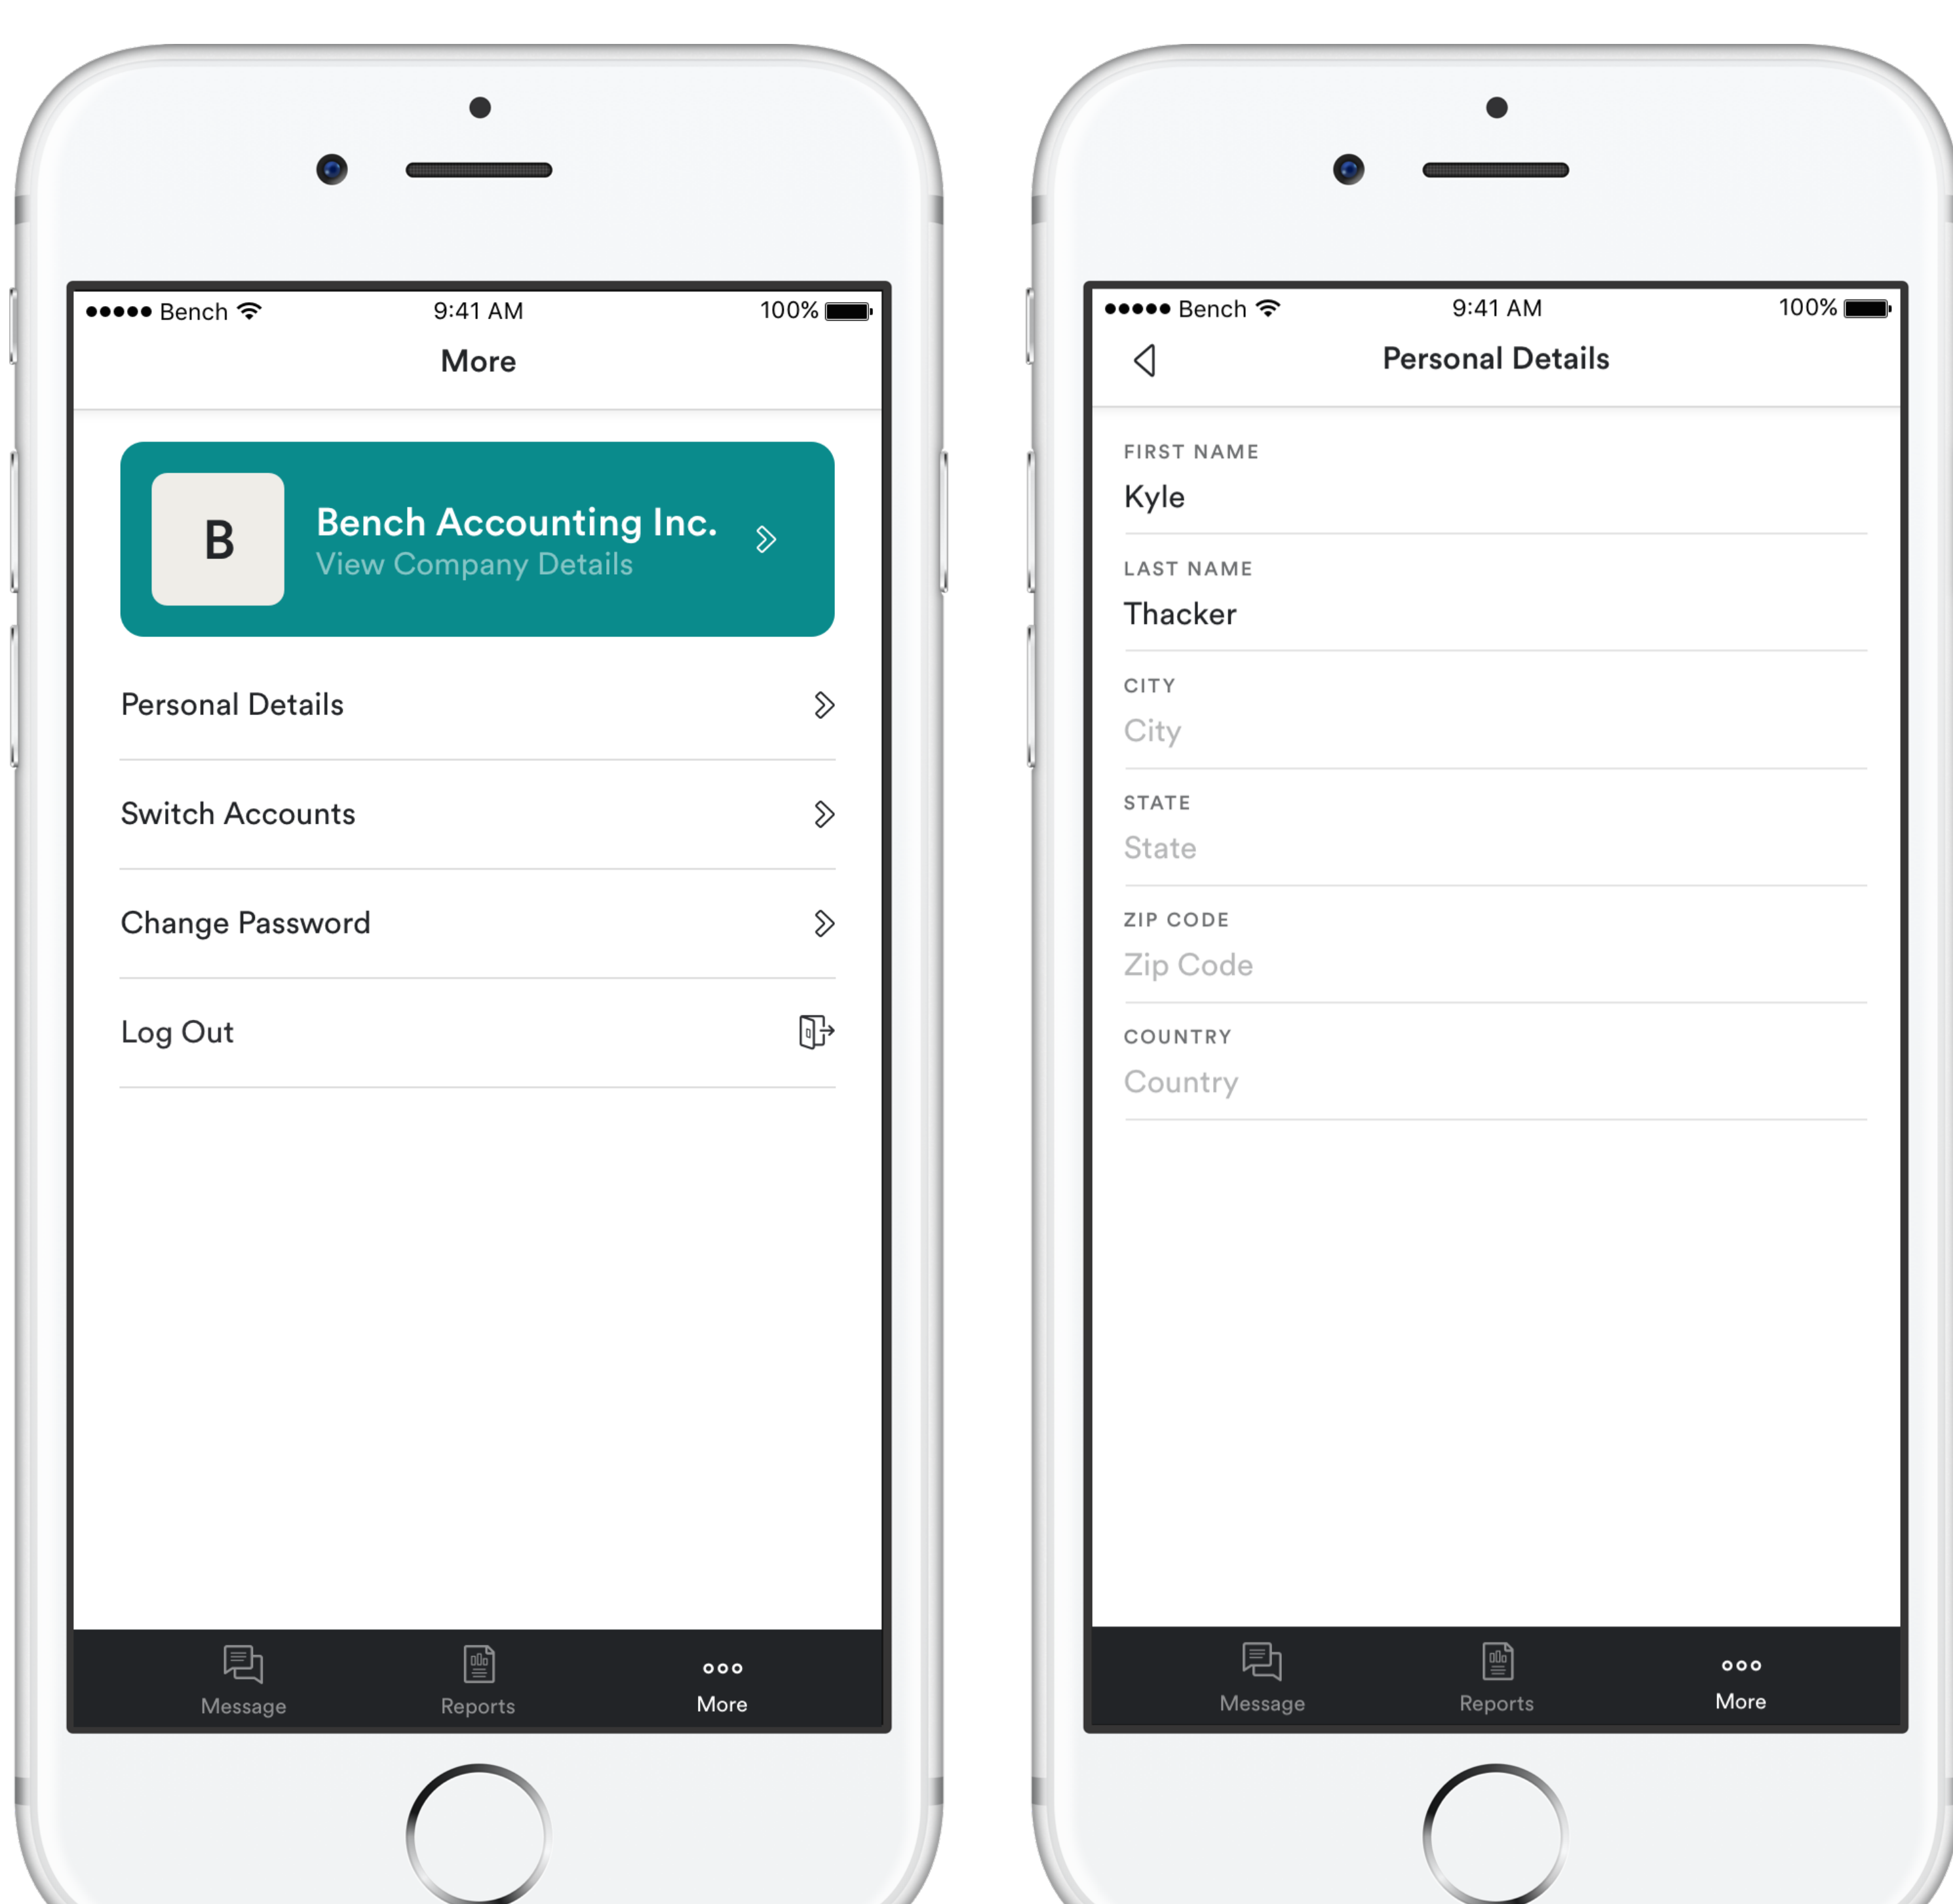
●●●●● Bench 9:41 AM 100%

More

B

Bench Accounting Inc.
View Company Details

Personal Details

Switch Accounts

Change Password

Log Out

Message Reports More

●●●●● Bench 9:41 AM 100%

Personal Details

FIRST NAME
Kyle

LAST NAME
Thacker

CITY
City

STATE
State

ZIP CODE
Zip Code

COUNTRY
Country

Message Reports More